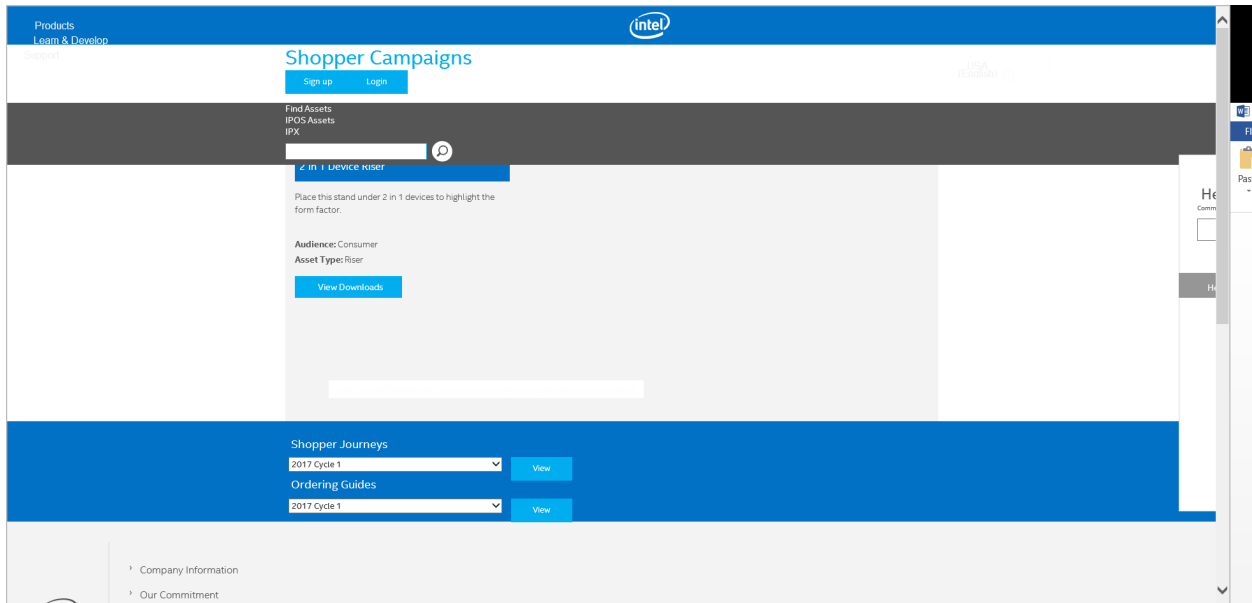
Products
Learn & Develop
Support

intel

Shopper Campaigns

Sign up Login

USA (English)

Find Assets
IPOS Assets
IPX

2 in 1 Device Riser

Place this stand under 2 in 1 devices to highlight the form factor.

Audience: Consumer
Asset Type: Riser

View Downloads

Shopper Journeys
2017 Cycle 1
View
Ordering Guides
2017 Cycle 1
View

Company Information
Our Commitment

He
Comm
He
Fi
Pas